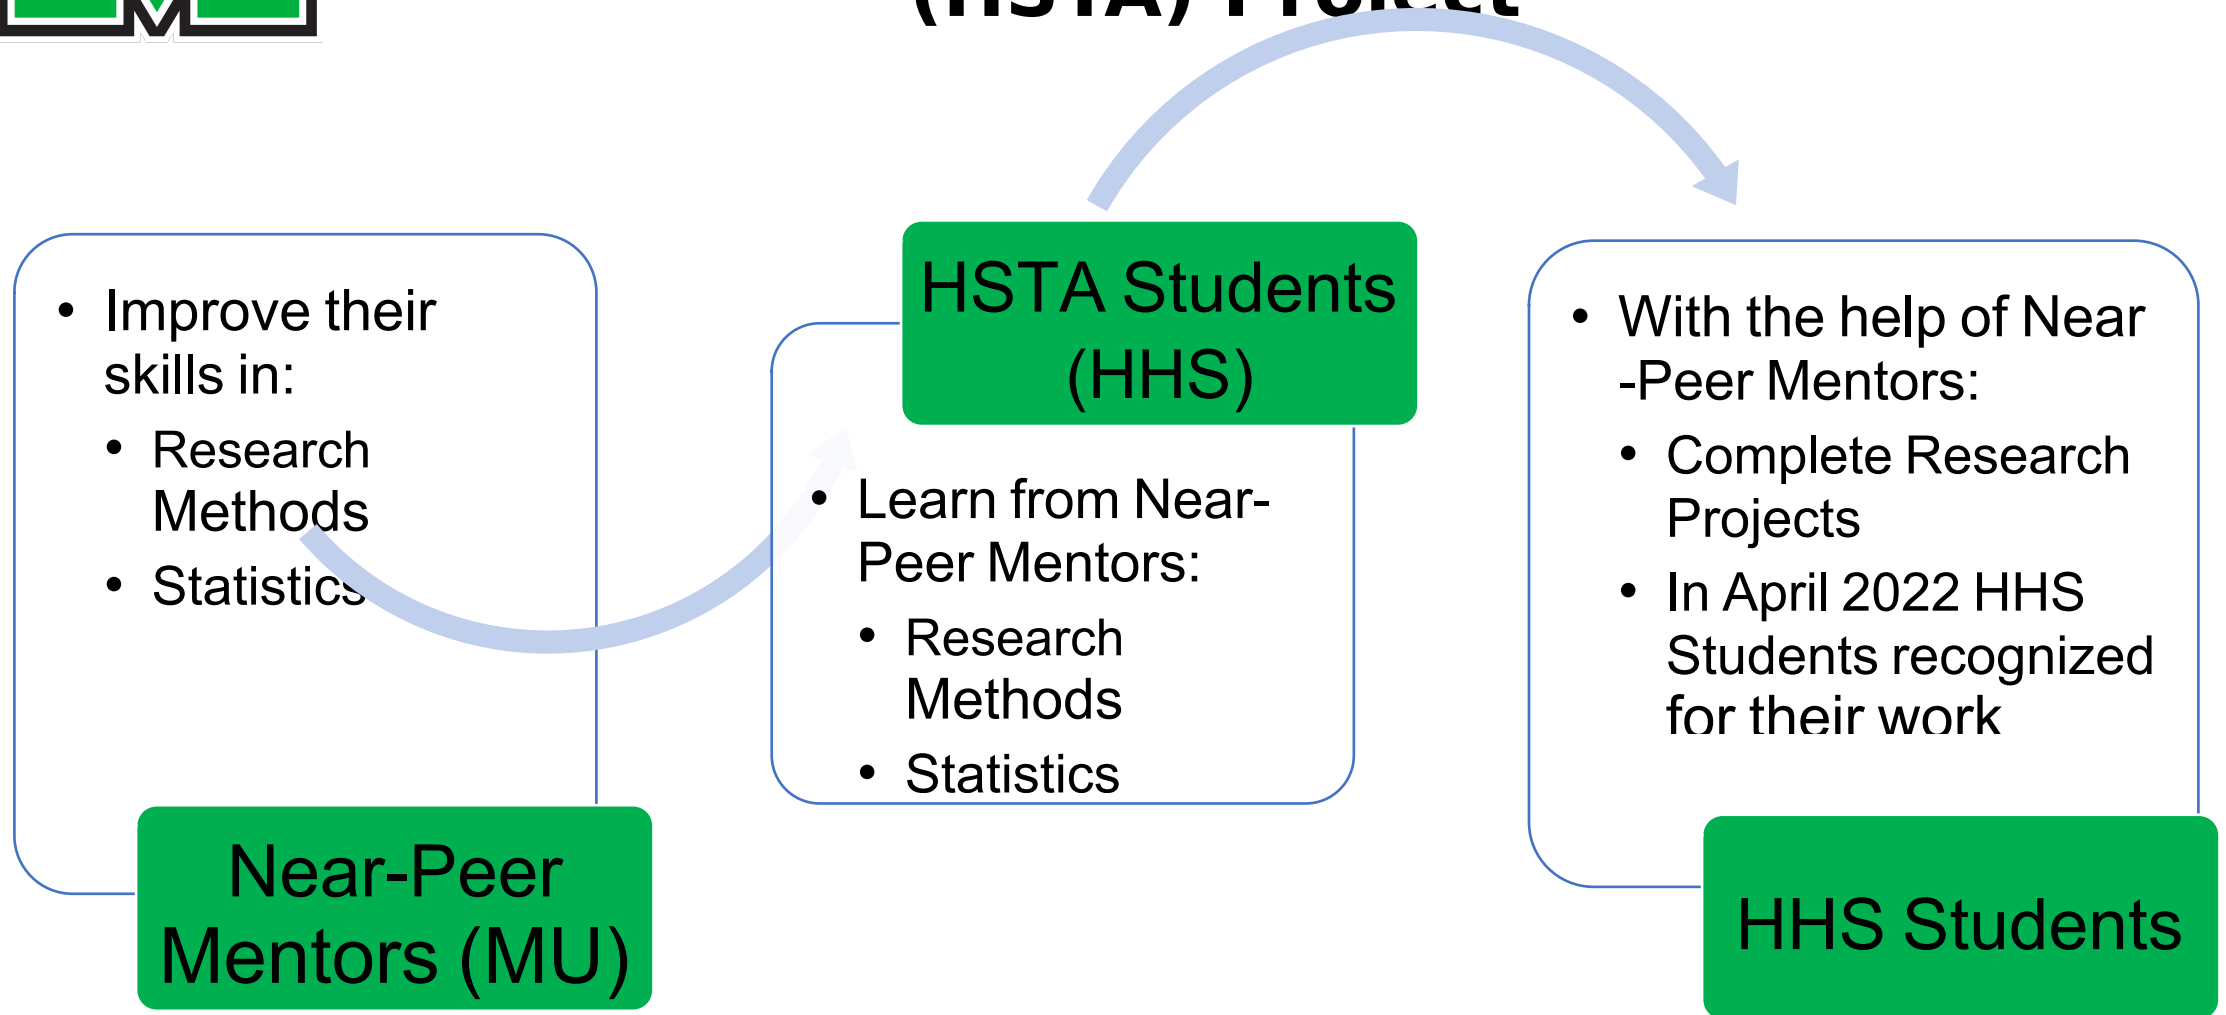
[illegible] (HSTA) Project

- Improve their skills in:
  - Research Methods
  - Statistics

Near-Peer Mentors (MU)

HSTA Students (HHS)

- Learn from Near-Peer Mentors:
  - Research Methods
  - Statistics

- With the help of Near -Peer Mentors:
  - Complete Research Projects
  - In April 2022 HHS Students recognized for their work

HHS Students